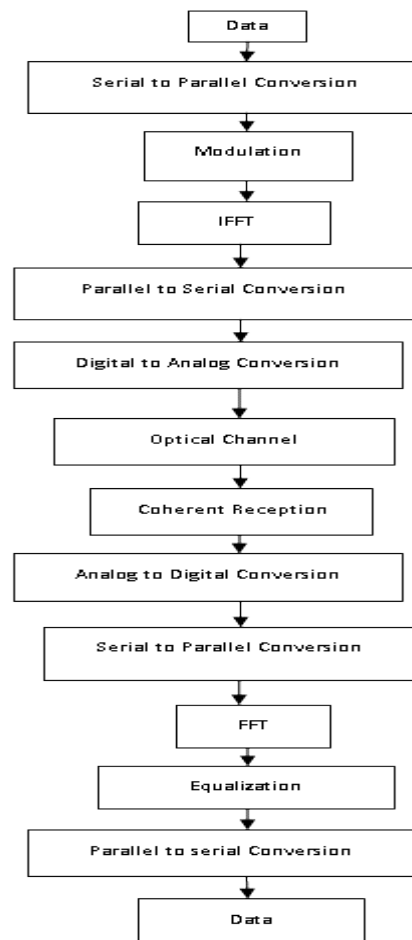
Data

Serial to Parallel Conversion

Modulation

IFFT

Parallel to Serial Conversion

Digital to Analog Conversion

Optical Channel

Coherent Reception

Analog to Digital Conversion

Serial to Parallel Conversion

FFT

Equalization

Parallel to serial Conversion

Data